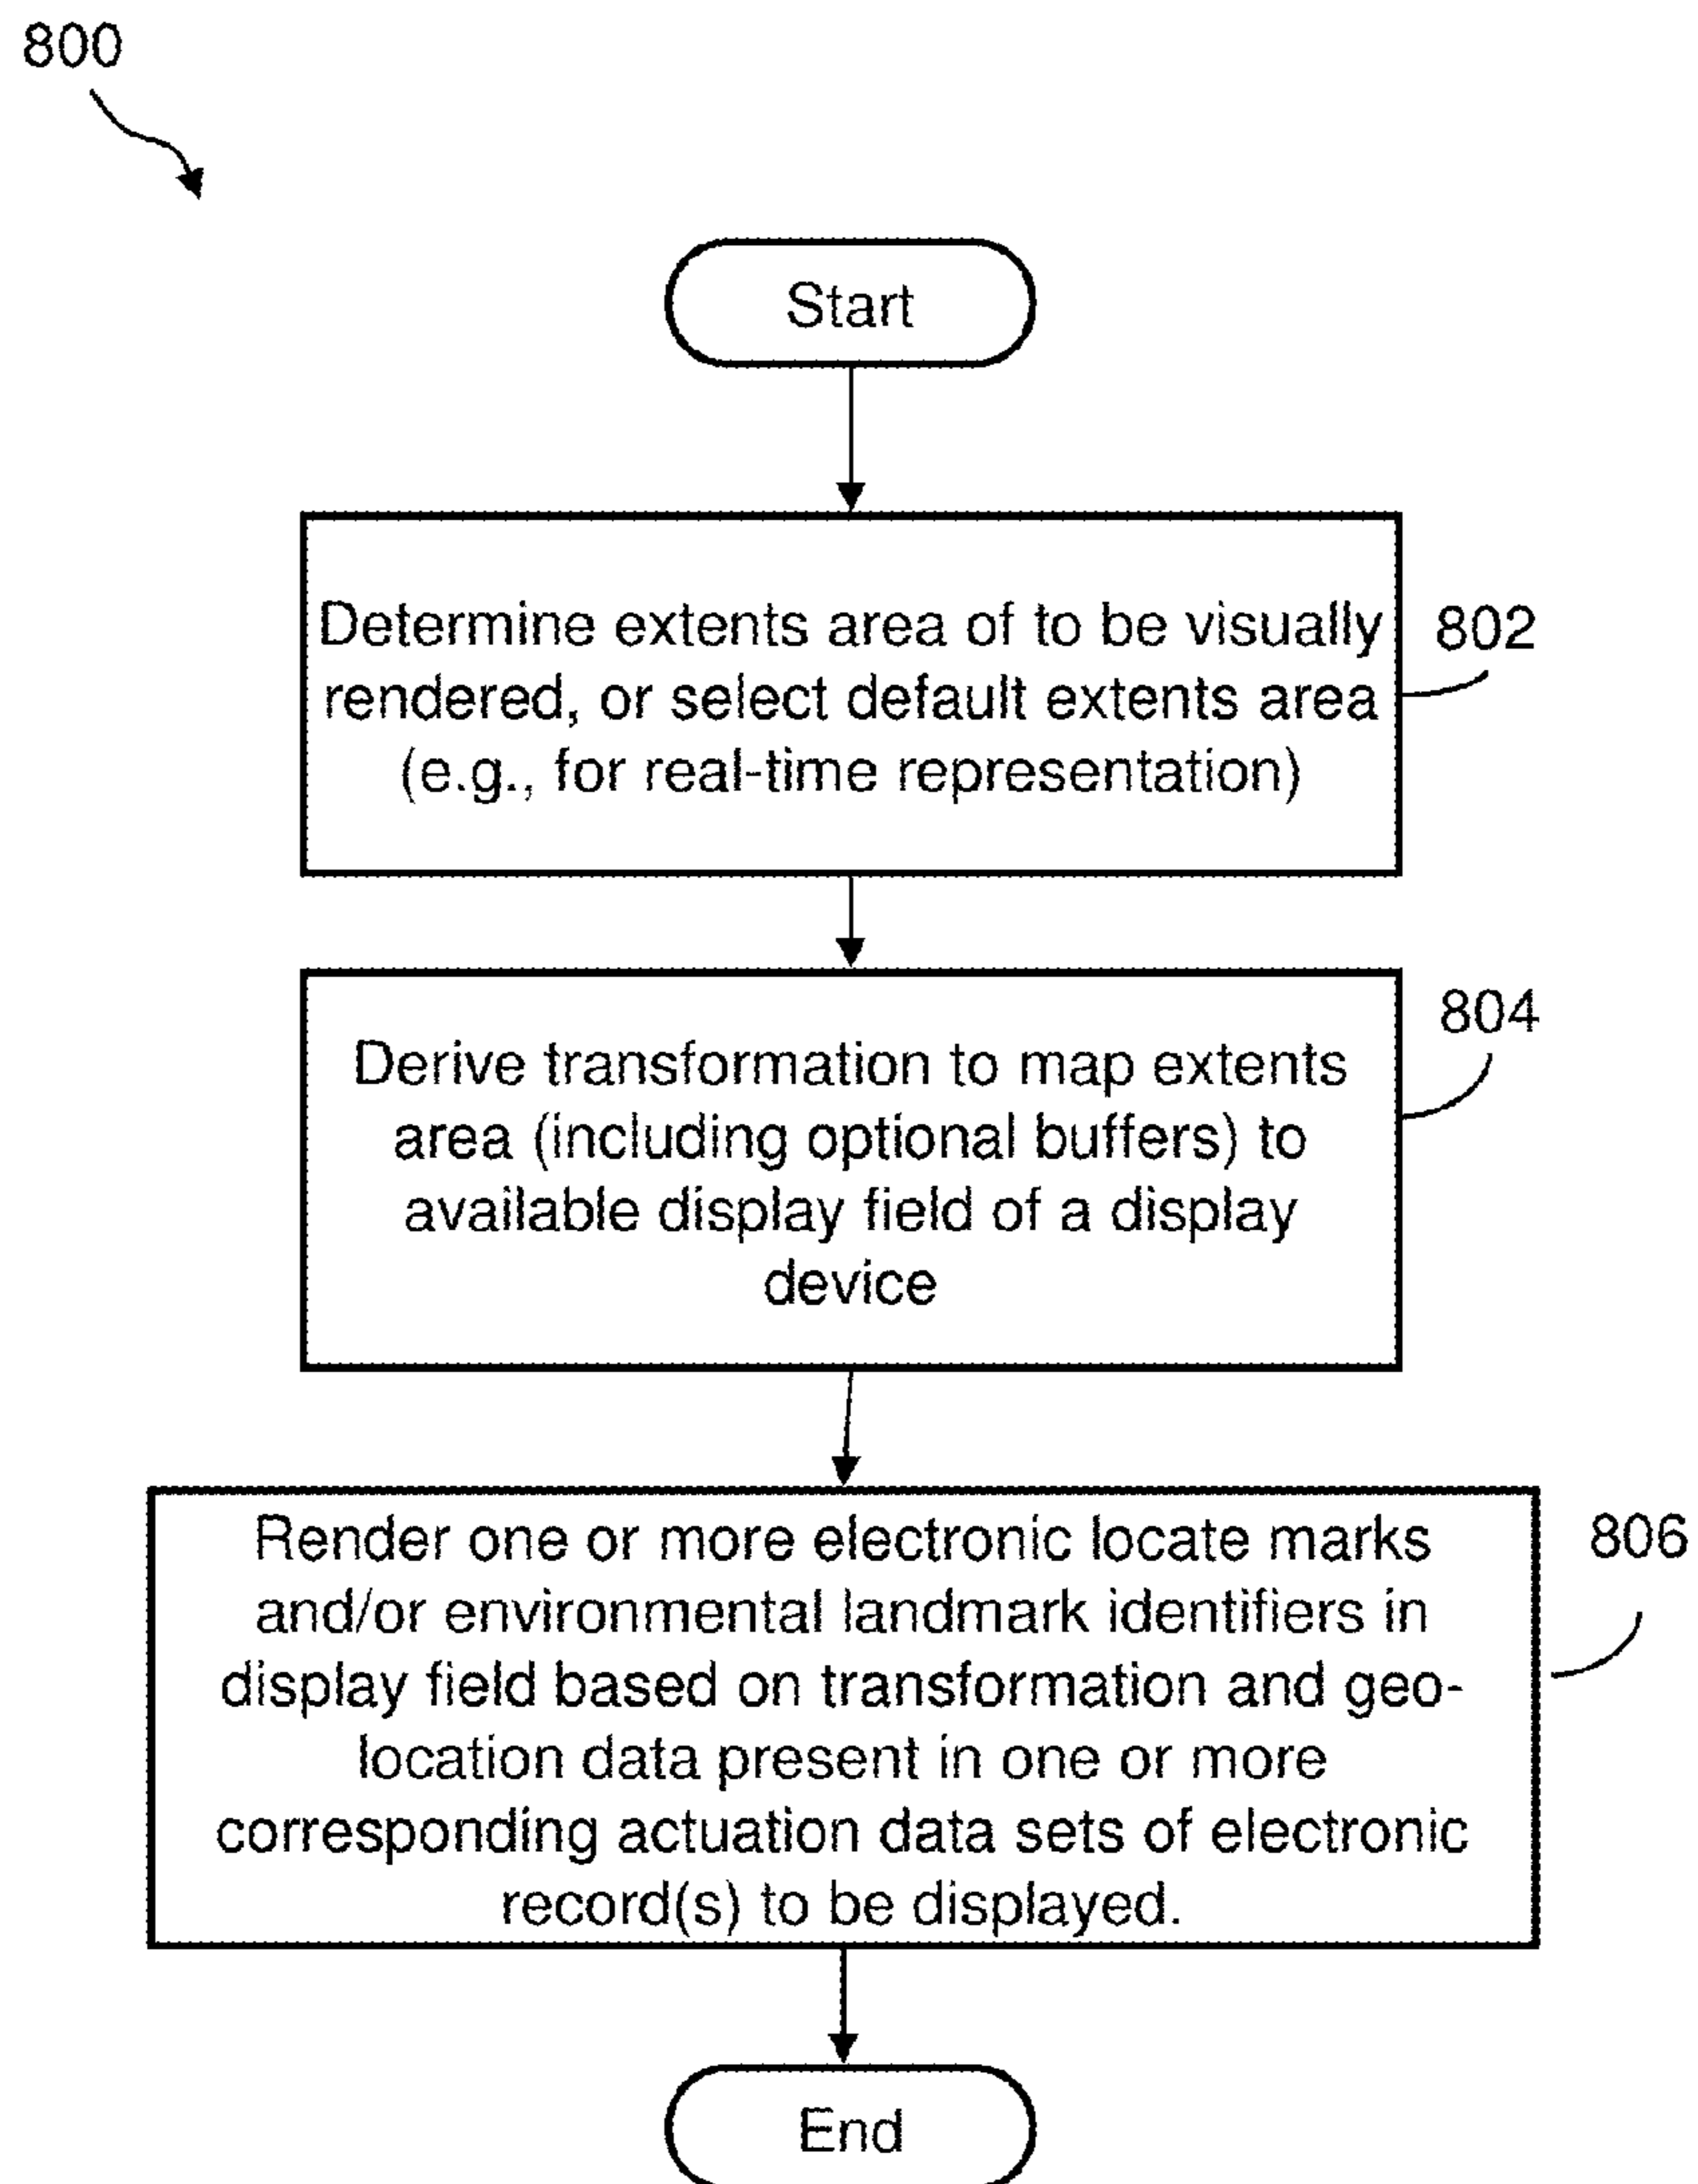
800

Start

Determine extents area of to be visually rendered, or select default extents area (e.g., for real-time representation)

802

804

Derive transformation to map extents area (including optional buffers) to available display field of a display device

806

Render one or more electronic locate marks and/or environmental landmark identifiers in display field based on transformation and geolocation data present in one or more corresponding actuation data sets of electronic record(s) to be displayed.

End